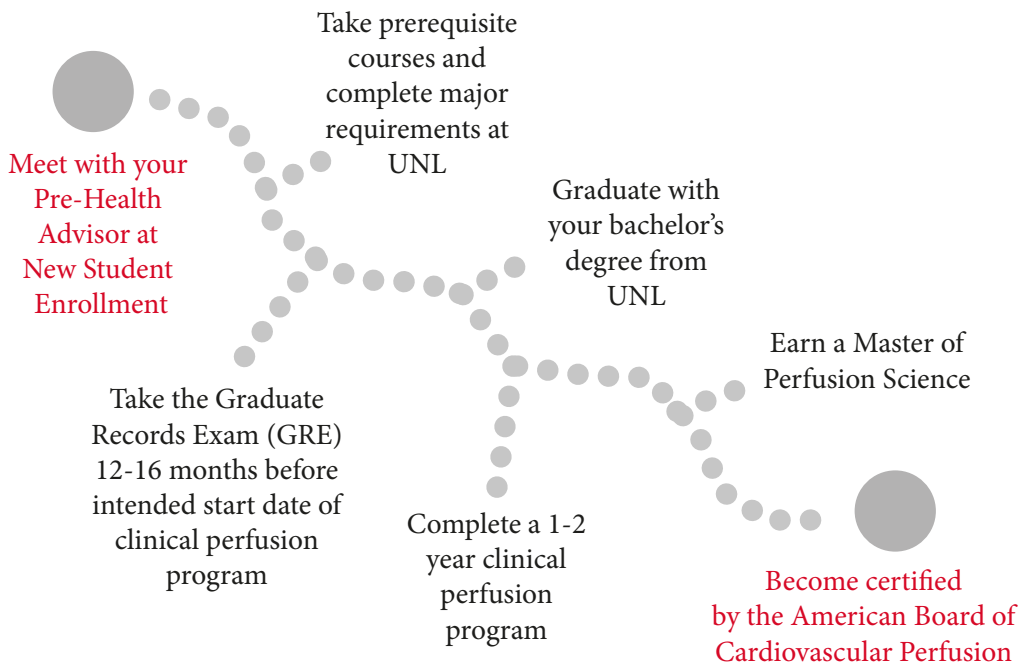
Meet with your Pre-Health Advisor at New Student Enrollment

Take prerequisite courses and complete major requirements at UNL

Take the Graduate Records Exam (GRE) 12-16 months before intended start date of clinical perfusion program

Graduate with your bachelor's degree from UNL

Complete a 1-2 year clinical perfusion program

Earn a Master of Perfusion Science

Become certified by the American Board of Cardiovascular Perfusion